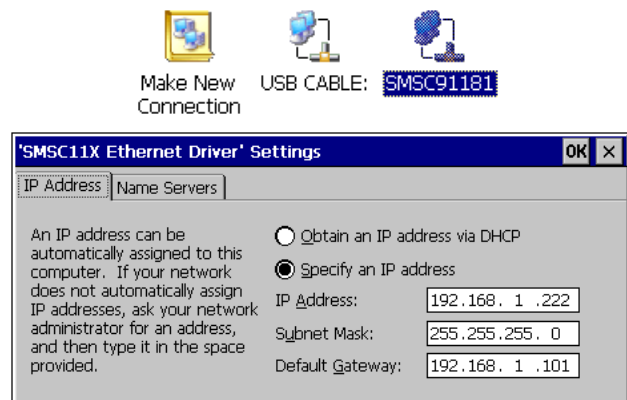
Make New Connection

USB CABLE:

SMSC91181

'SMSC11X Ethernet Driver' Settings

OK

×

IP Address

Name Servers

An IP address can be automatically assigned to this computer. If your network does not automatically assign IP addresses, ask your network administrator for an address, and then type it in the space provided.

Obtain an IP address via DHCP

Specify an IP address

IP Address: 192.168. 1 .222

Subnet Mask: 255.255.255. 0

Default Gateway: 192.168. 1 .101